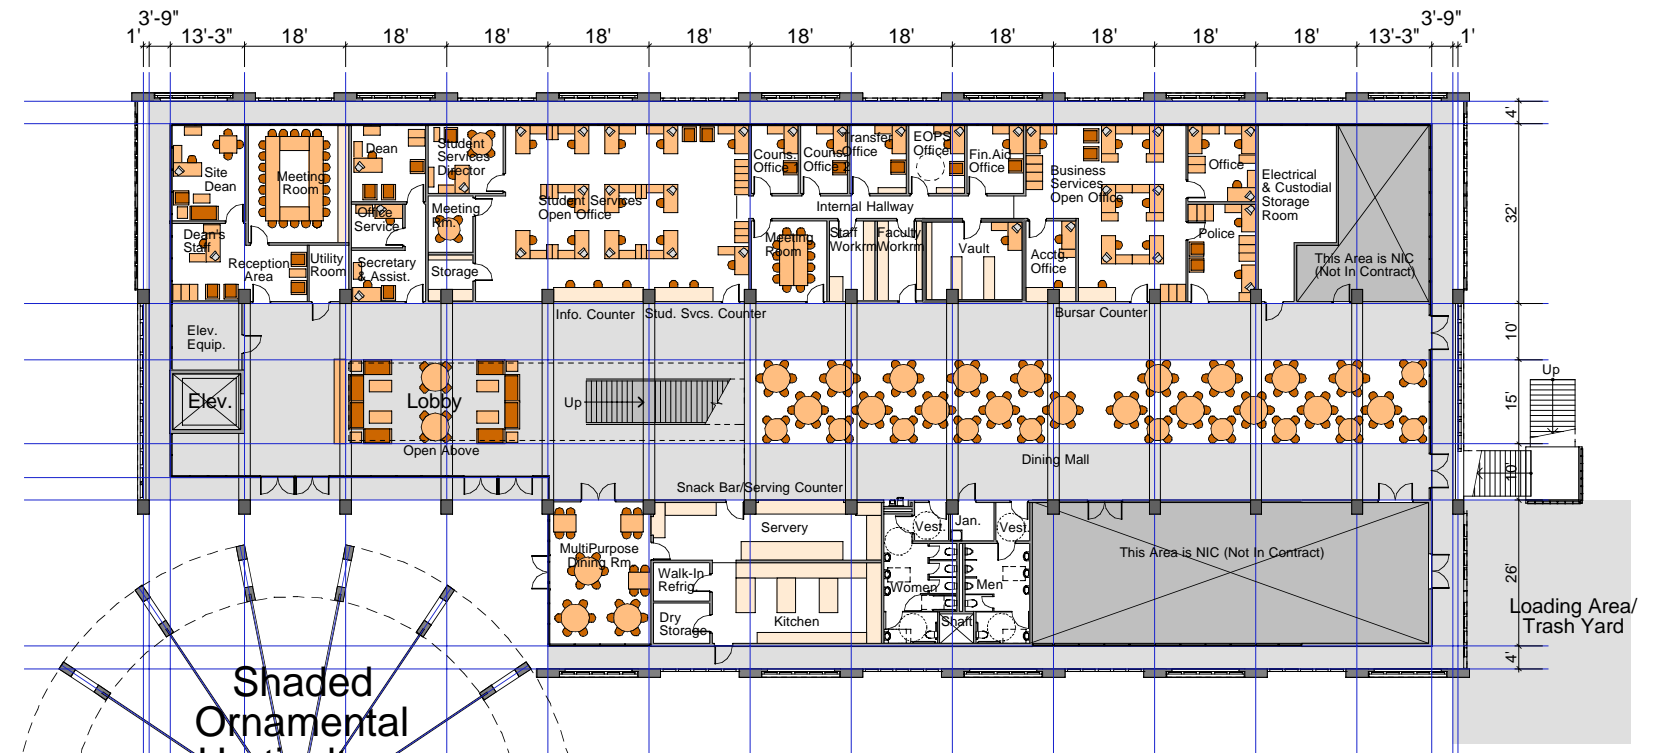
3'-9" 1' 13'-3" 18' 18' 18' 18' 18' 18' 18' 18' 18' 18' 18' 13'-3" 3'-9" 1'

4' 32' 10' 15' 10' 26' 4'

Site Dean
Meeting Room
Dean
Student Services Director
Office Service
Meeting Rm.
Dean's Staff
Reception Area
Utility Room
Secretary & Assist.
Storage
Student Services Open Office
Couns. Office
Couns. Office
Transfer Office
EOPS Office
Fin.Aid Office
Business Services Open Office
Office
Electrical & Custodial Storage Room
Internal Hallway
Meeting Room
Staff Workrm
Faculty Workrm
Vault
Acctg. Office
Police
This Area is NIC (Not In Contract)
Info. Counter
Stud. Svcs. Counter
Bursar Counter
Elev. Equip.
Elev.
Lobby
Up
Open Above
Up
Dining Mall
Snack Bar/Serving Counter
MultiPurpose Dining Rm
Servery
Walk-In Refrig.
Dry Storage
Kitchen
Vest.
Jan.
Vest.
Women
Men
Shaft
This Area is NIC (Not In Contract)
Loading Area/ Trash Yard
Shaded Ornamental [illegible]